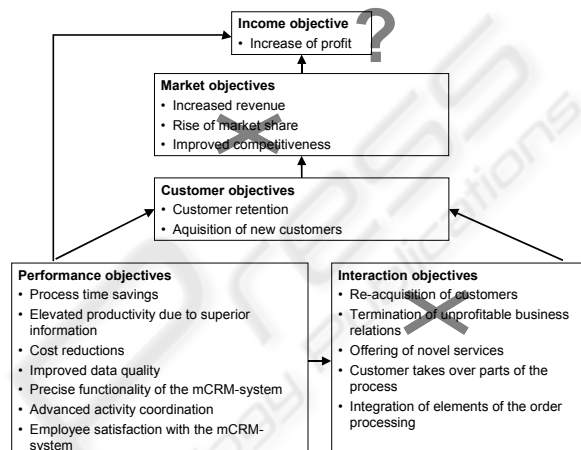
Income objective
• Increase of profit

Market objectives
• Increased revenue
• Rise of market share
• Improved competitiveness

Customer objectives
• Customer retention
• Aquisition of new customers

Performance objectives
• Process time savings
• Elevated productivity due to superior information
• Cost reductions
• Improved data quality
• Precise functionality of the mCRM-system
• Advanced activity coordination
• Employee satisfaction with the mCRM-system

Interaction objectives
• Re-acquisition of customers
• Termination of unprofitable business relations
• Offering of novel services
• Customer takes over parts of the process
• Integration of elements of the order processing